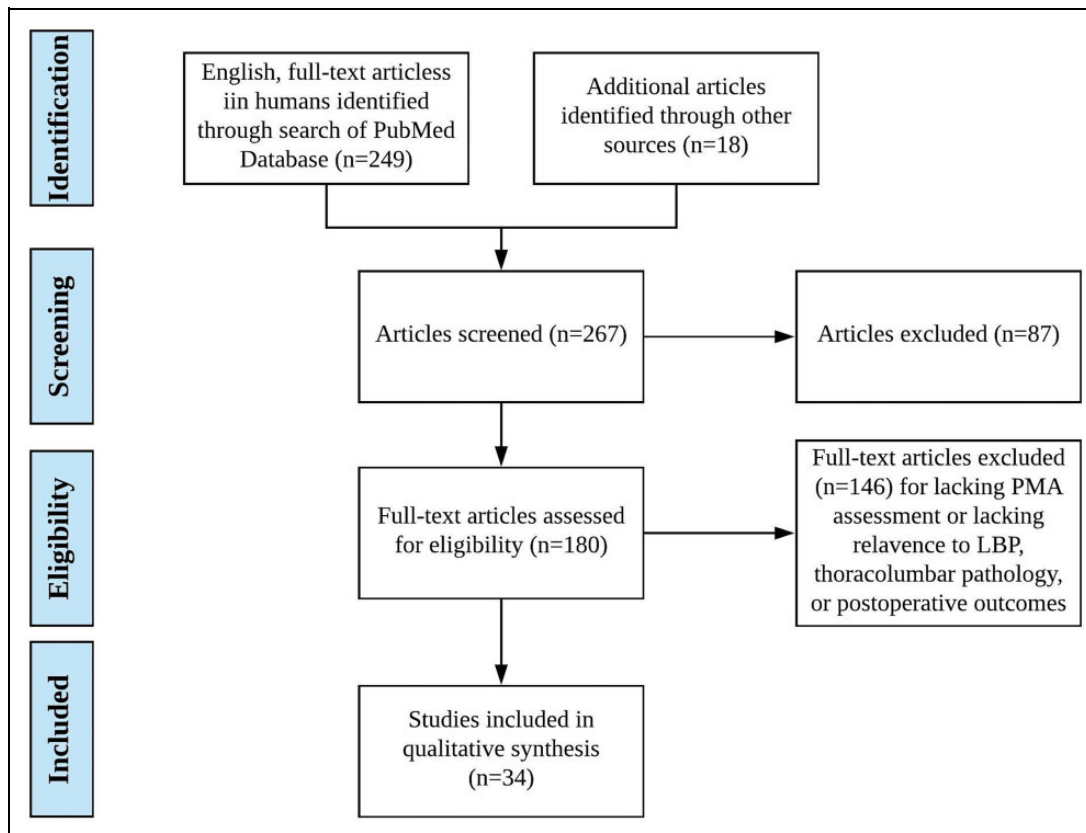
Identification

English, full-text articless iin humans identified through search of PubMed Database (n=249)

Additional articles identified through other sources (n=18)

Screening

Articles screened (n=267)

Articles excluded (n=87)

Eligibility

Full-text articles assessed for eligibility (n=180)

Full-text articles excluded (n=146) for lacking PMA assessment or lacking relavence to LBP, thoracolumbar pathology, or postoperative outcomes

Included

Studies included in qualitative synthesis (n=34)